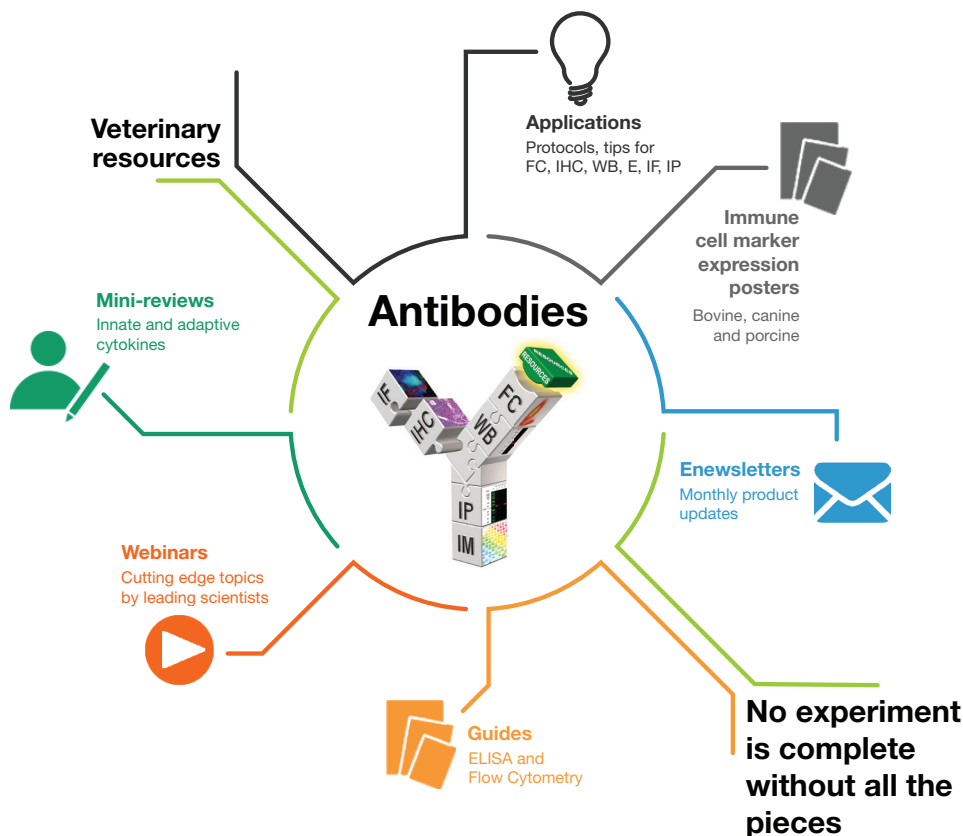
Applications
Protocols, tips for FC, IHC, WB, E, IF, IP

Veterinary resources

Immune cell marker expression posters
Bovine, canine and porcine

Mini-reviews
Innate and adaptive cytokines

Antibodies

IF
IHC
FC
WB
IP
IM
RESOURCES

Enewsletters
Monthly product updates

Webinars
Cutting edge topics by leading scientists

Guides
ELISA and Flow Cytometry

No experiment is complete without all the pieces